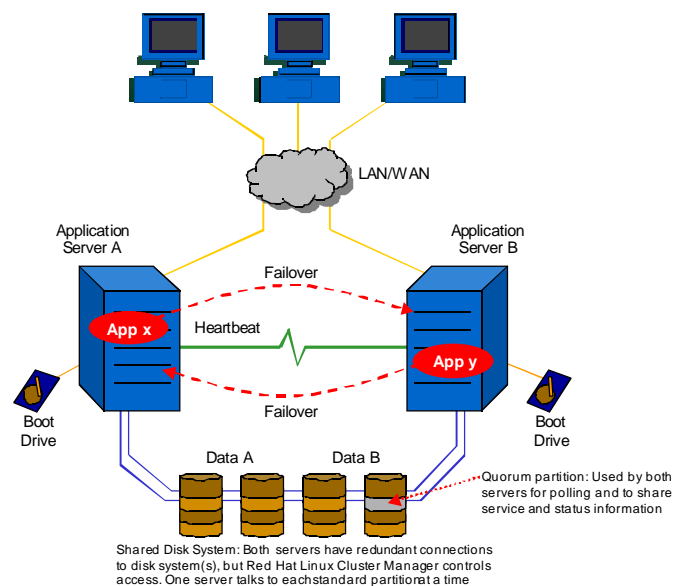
LAN/WAN

Application Server A

Application Server B

Failover

App x

Heartbeat

App y

Failover

Boot Drive

Boot Drive

Data A

Data B

Quorum partition: Used by both servers for polling and to share service and status information

Shared Disk System: Both servers have redundant connections to disk system(s), but Red Hat Linux Cluster Manager controls access. One server talks to eachstandard partitionat a time